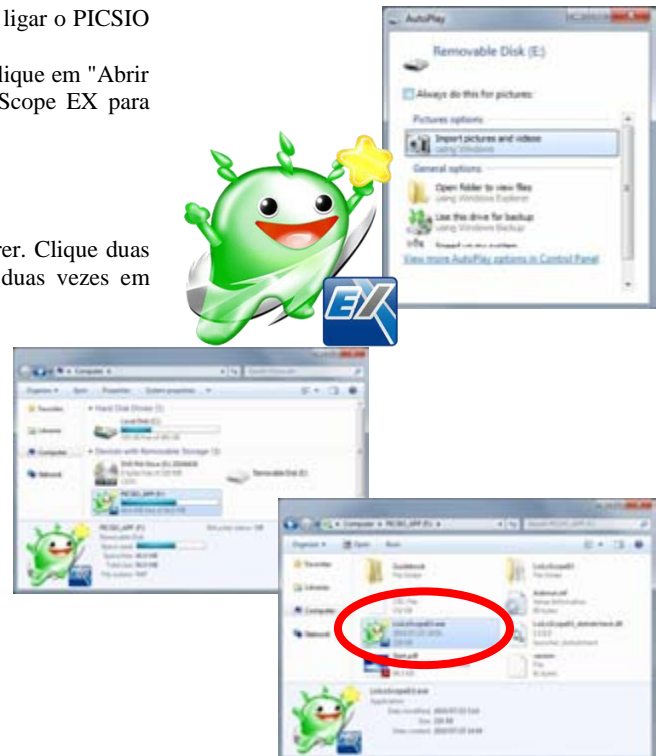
ligar o PICSIO

lique em "Abrir Scope EX para

ver. Clique duas duas vezes em

AutoPlay

Removable Disk (E:)

Always do this for pictures:

Pictures options

Import pictures and videos
using Windows

General options

Open folder to view files
using Windows Explorer

Use this drive for backup
using Windows Backup

View more AutoPlay options in Control Panel

EX

Computer

Organize ▾

Favorites

Libraries

Computer

Network

Hard Disk Drives (1)

Local Disk (C:)

Devices with Removable Storage (3)

DVD RW Drive (D:)

Removable Disk (E:)

PICSIO_APP (F:)

PICSIO_APP (F:)

Computer ▸ PICSIO_APP (F:)

Organize ▾

Open

Burn

Favorites

Libraries

Computer

Network

Guidebook
File folder

LoiLoScope EX
File folder

Autorun.inf

LoiLoScopeEX.exe

Start.pdf

version

LoiLoScopeEX.exe
Application